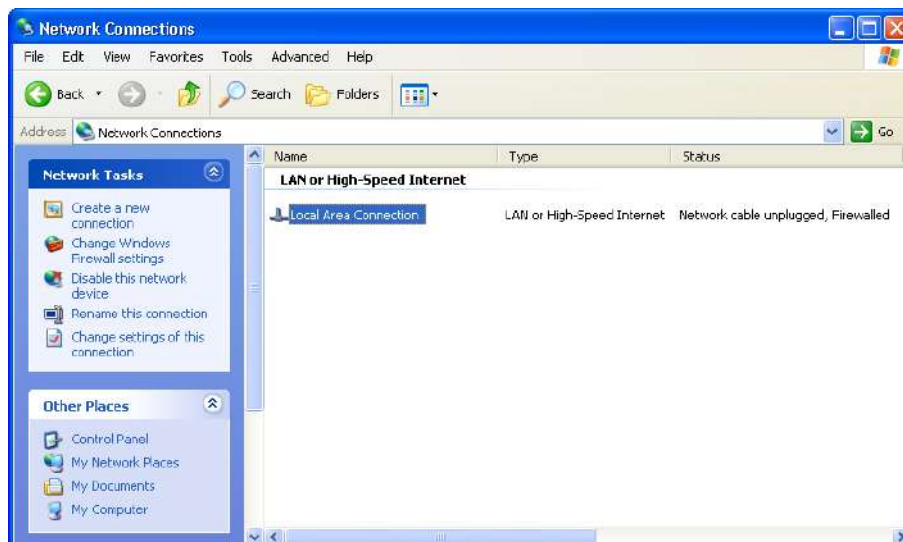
Network Connections

File Edit View Favorites Tools Advanced Help

Back Search Folders

Address Network Connections

Go

Network Tasks

Create a new connection
Change Windows Firewall settings
Disable this network device
Rename this connection
Change settings of this connection

Other Places

Control Panel
My Network Places
My Documents
My Computer

| Name | Type | Status |
|---|---|---|
| LAN or High-Speed Internet | | |
| Local Area Connection | LAN or High-Speed Internet | Network cable unplugged, Firewalled |